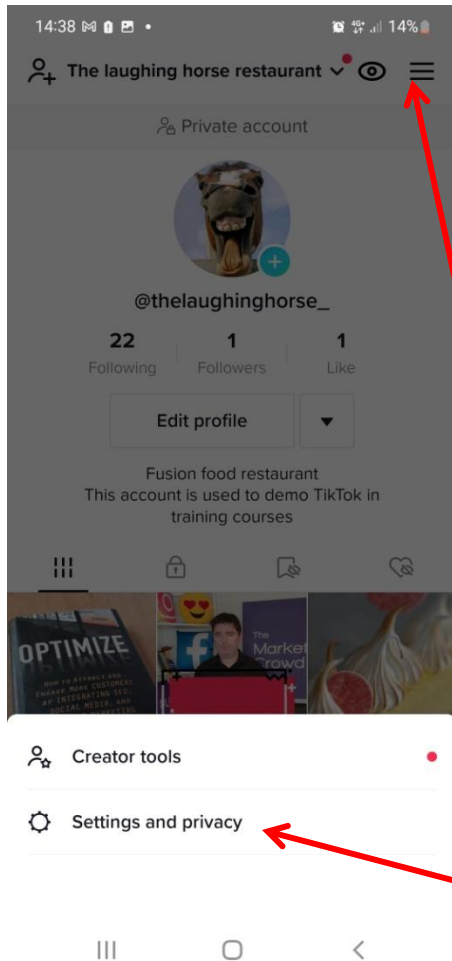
14:38 14%

The laughing horse restaurant

Private account

@thelaughinghorse_

22
Following

1
Followers

1
Like

Edit profile

Fusion food restaurant
This account is used to demo TikTok in training courses

OPTIMIZE
HOW TO ATTRACT AND ENGAGE MORE CUSTOMERS BY INTEGRATING SEO, SOCIAL MEDIA, AND

The Market Crowd

Creator tools

Settings and privacy